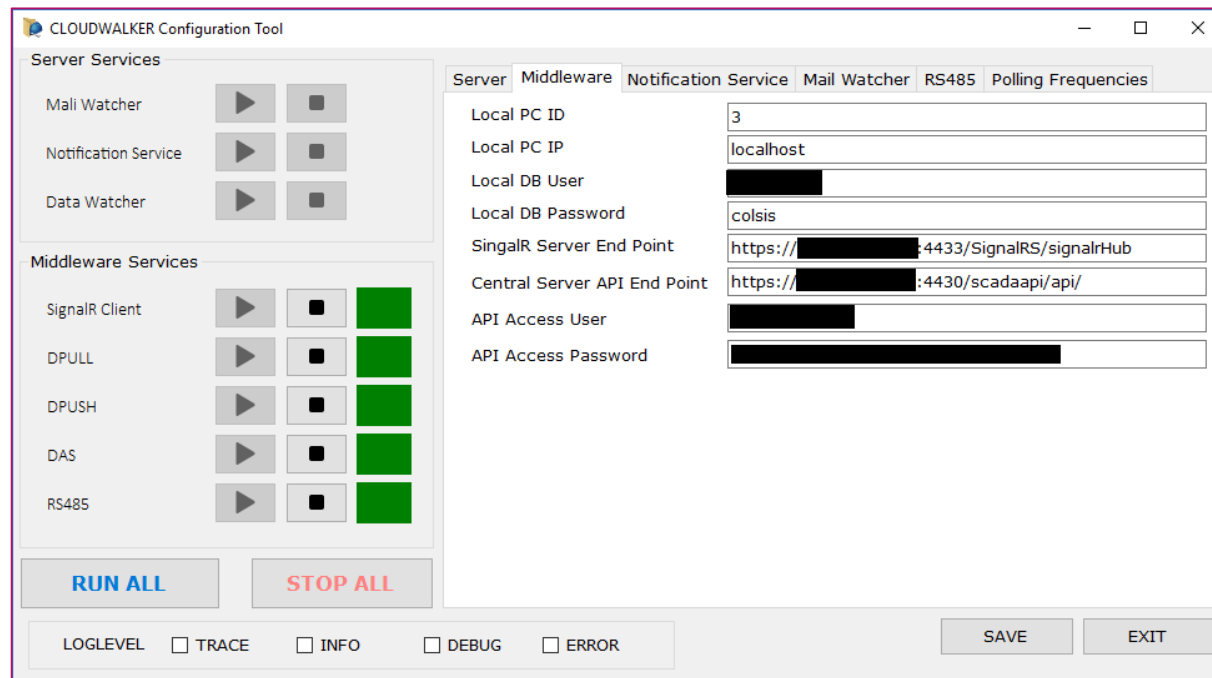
CLOUDWALKER Configuration Tool

Server Services

Mali Watcher

Notification Service

Data Watcher

Middleware Services

SignalR Client

DPULL

DPUSH

DAS

RS485

RUN ALL

STOP ALL

Server | Middleware | Notification Service | Mail Watcher | RS485 | Polling Frequencies

Local PC ID: 3

Local PC IP: localhost

Local DB User: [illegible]

Local DB Password: colsis

SingalR Server End Point: https://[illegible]:4433/SignalRS/signalrHub

Central Server API End Point: https://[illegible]:4430/scadaapi/api/

API Access User: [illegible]

API Access Password: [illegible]

LOGLEVEL ☐ TRACE ☐ INFO ☐ DEBUG ☐ ERROR

SAVE

EXIT